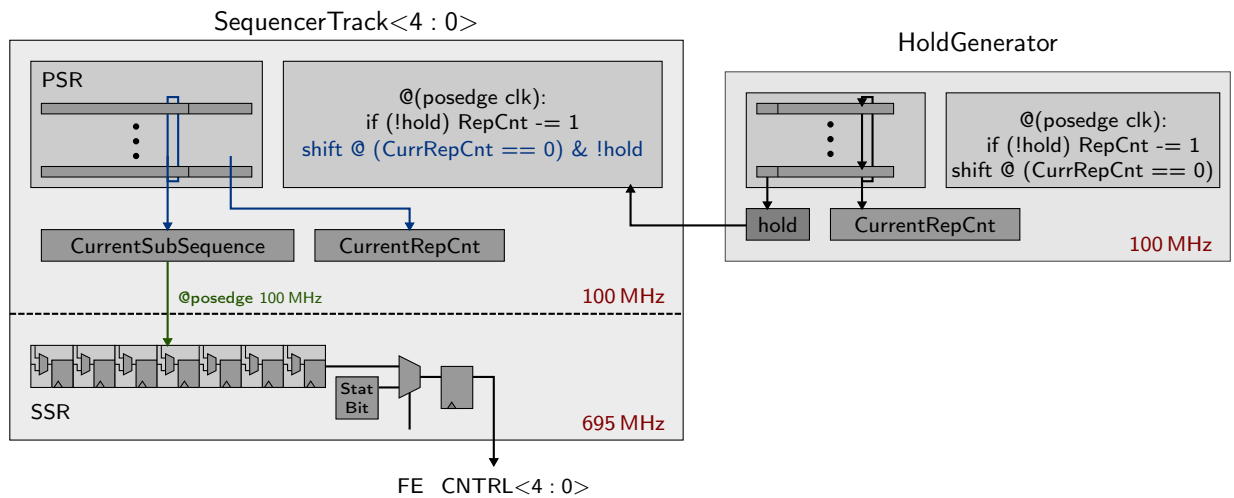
SequencerTrack<4 : 0>

PSR

@(posedge clk):
if (!hold) RepCnt -= 1
shift @ (CurrRepCnt == 0) & !hold

CurrentSubSequence

CurrentRepCnt

@posedge 100 MHz

100 MHz

SSR

Stat Bit

695 MHz

FE CNTRL<4 : 0>

HoldGenerator

@(posedge clk):
if (!hold) RepCnt -= 1
shift @ (CurrRepCnt == 0)

hold

CurrentRepCnt

100 MHz